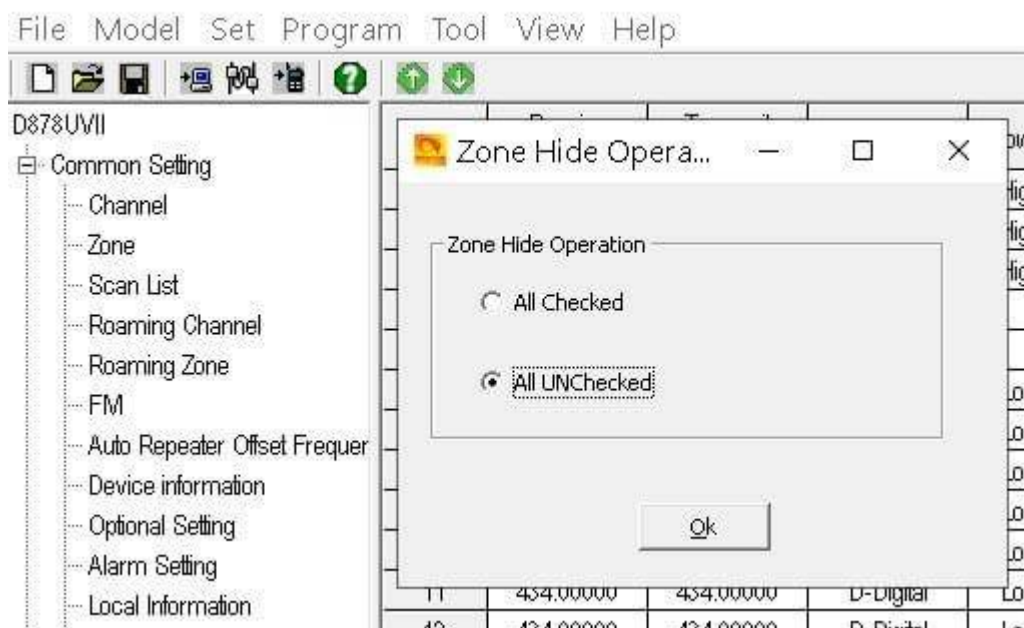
File Model Set Program Tool View Help

D878UVII
Common Setting
Channel
Zone
Scan List
Roaming Channel
Roaming Zone
FM
Auto Repeater Offset Frequer
Device information
Optional Setting
Alarm Setting
Local Information

Zone Hide Opera...

Zone Hide Operation
All Checked
All UNChecked

Ok

11 434.00000 434.00000 D-Digital Lo